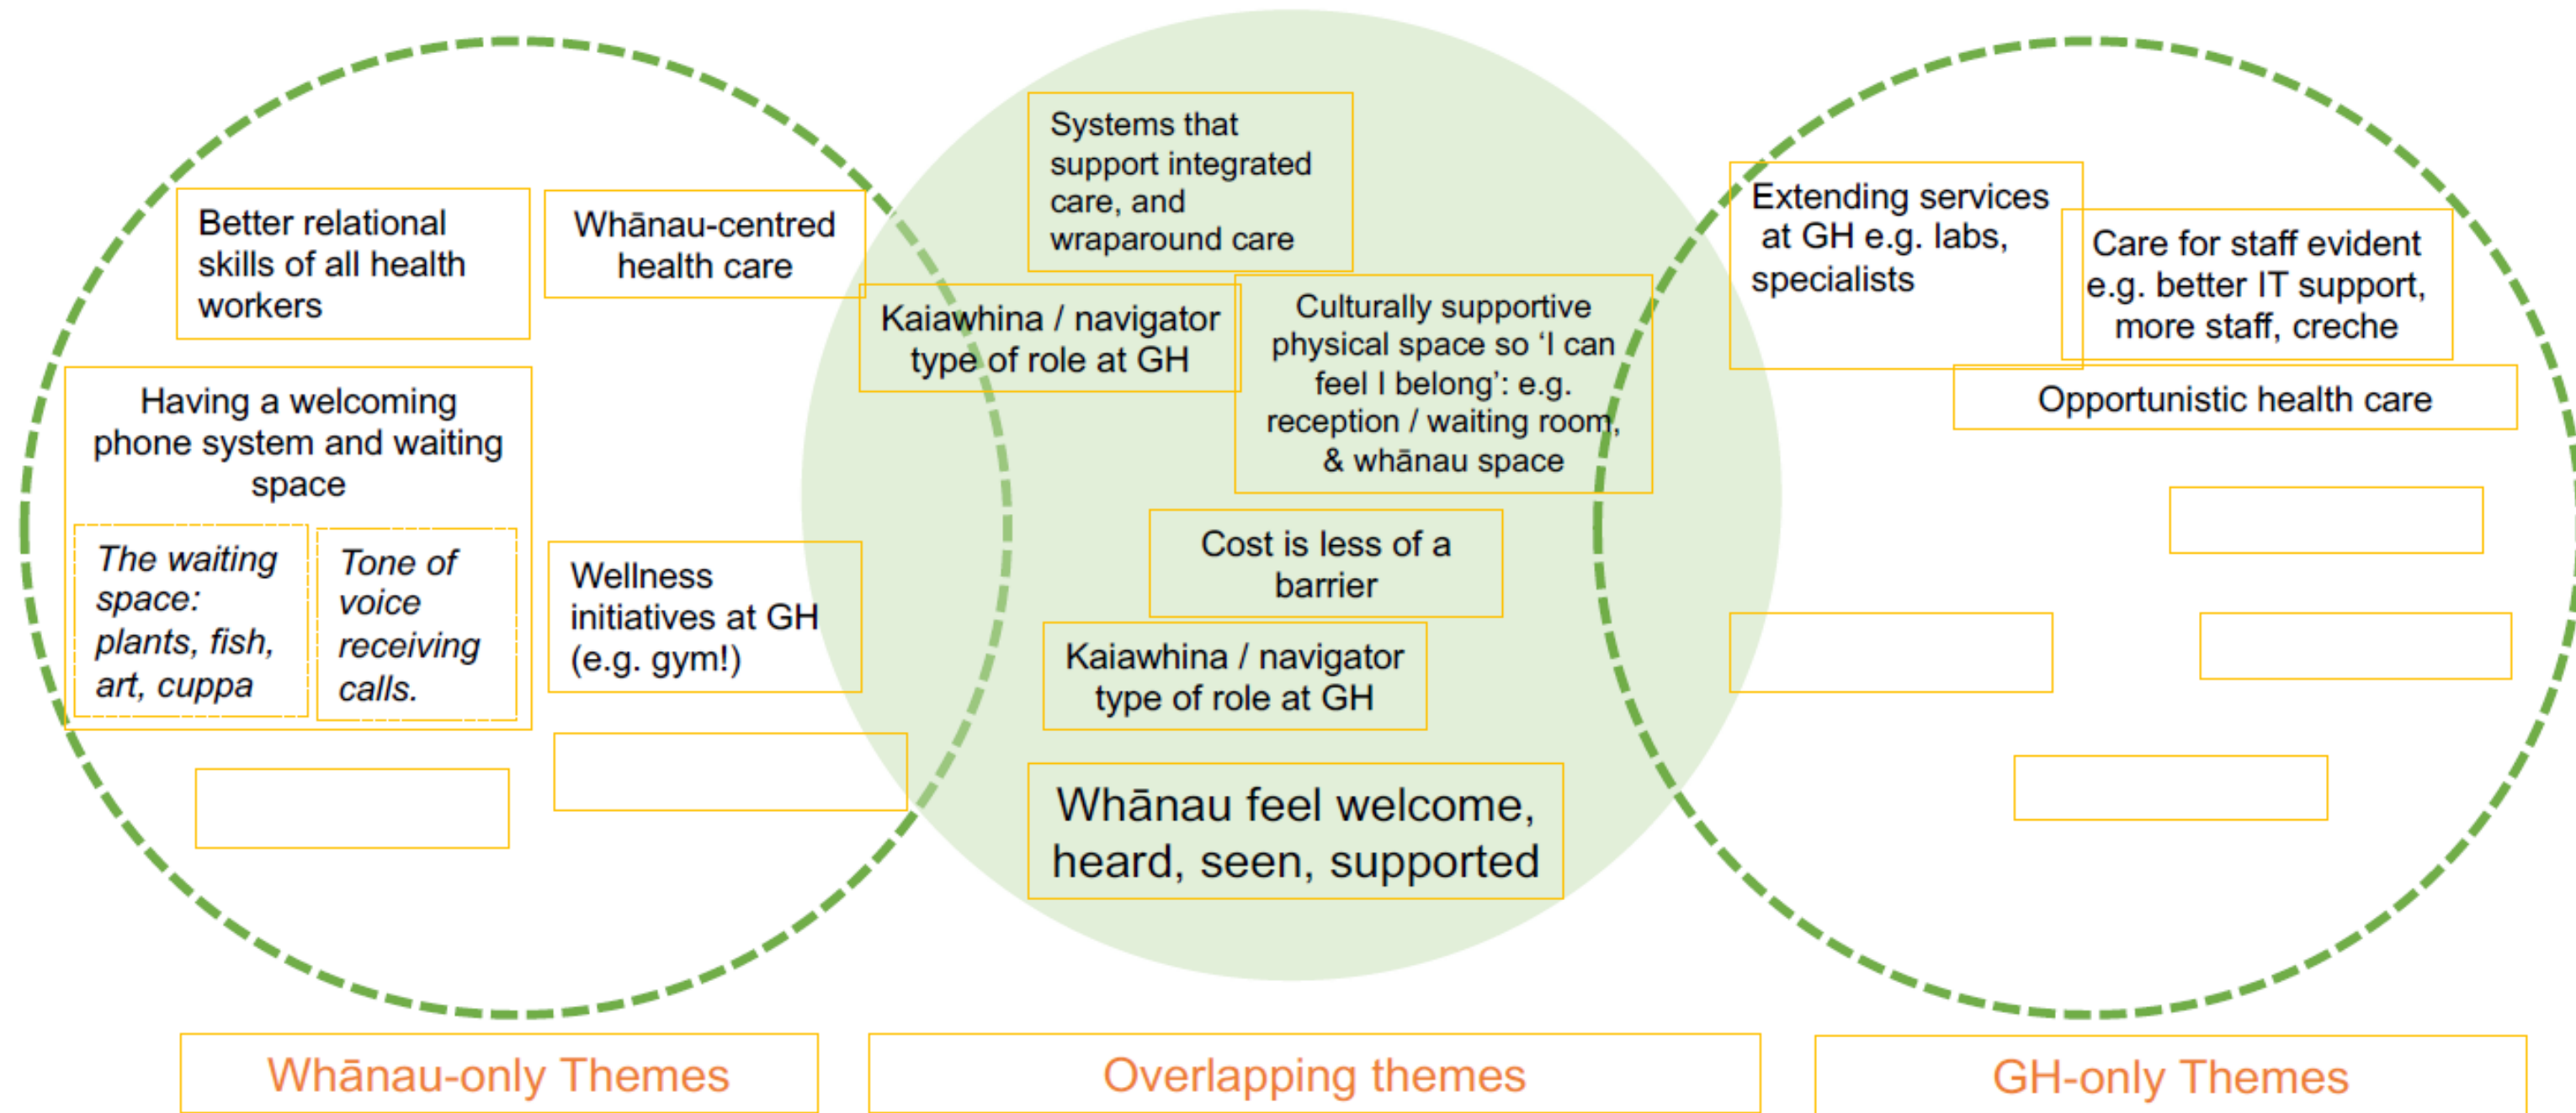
Better relational skills of all health workers

Whānau-centred health care

Having a welcoming phone system and waiting space

*The waiting space: plants, fish, art, cuppa*

*Tone of voice receiving calls.*

Wellness initiatives at GH (e.g. gym!)

Systems that support integrated care, and wraparound care

Kaiawhina / navigator type of role at GH

Culturally supportive physical space so 'I can feel I belong': e.g. reception / waiting room, & whānau space

Cost is less of a barrier

Kaiawhina / navigator type of role at GH

Whānau feel welcome, heard, seen, supported

Extending services at GH e.g. labs, specialists

Care for staff evident e.g. better IT support, more staff, creche

Opportunistic health care

Whānau-only Themes

Overlapping themes

GH-only Themes